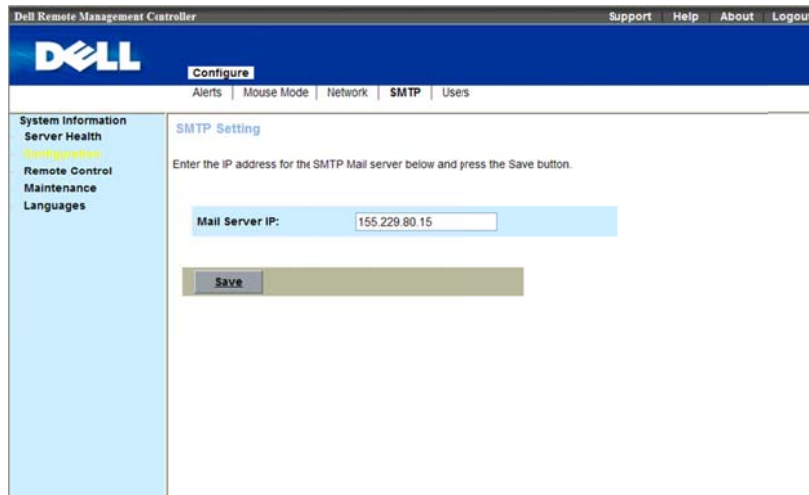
Dell Remote Management Controller

Support | Help | About | Logout

DELL

Configure

Alerts | Mouse Mode | Network | SMTP | Users

System Information
Server Health
Configuration
Remote Control
Maintenance
Languages

SMTP Setting

Enter the IP address for the SMTP Mail server below and press the Save button.

Mail Server IP: 155.229.80.15

Save